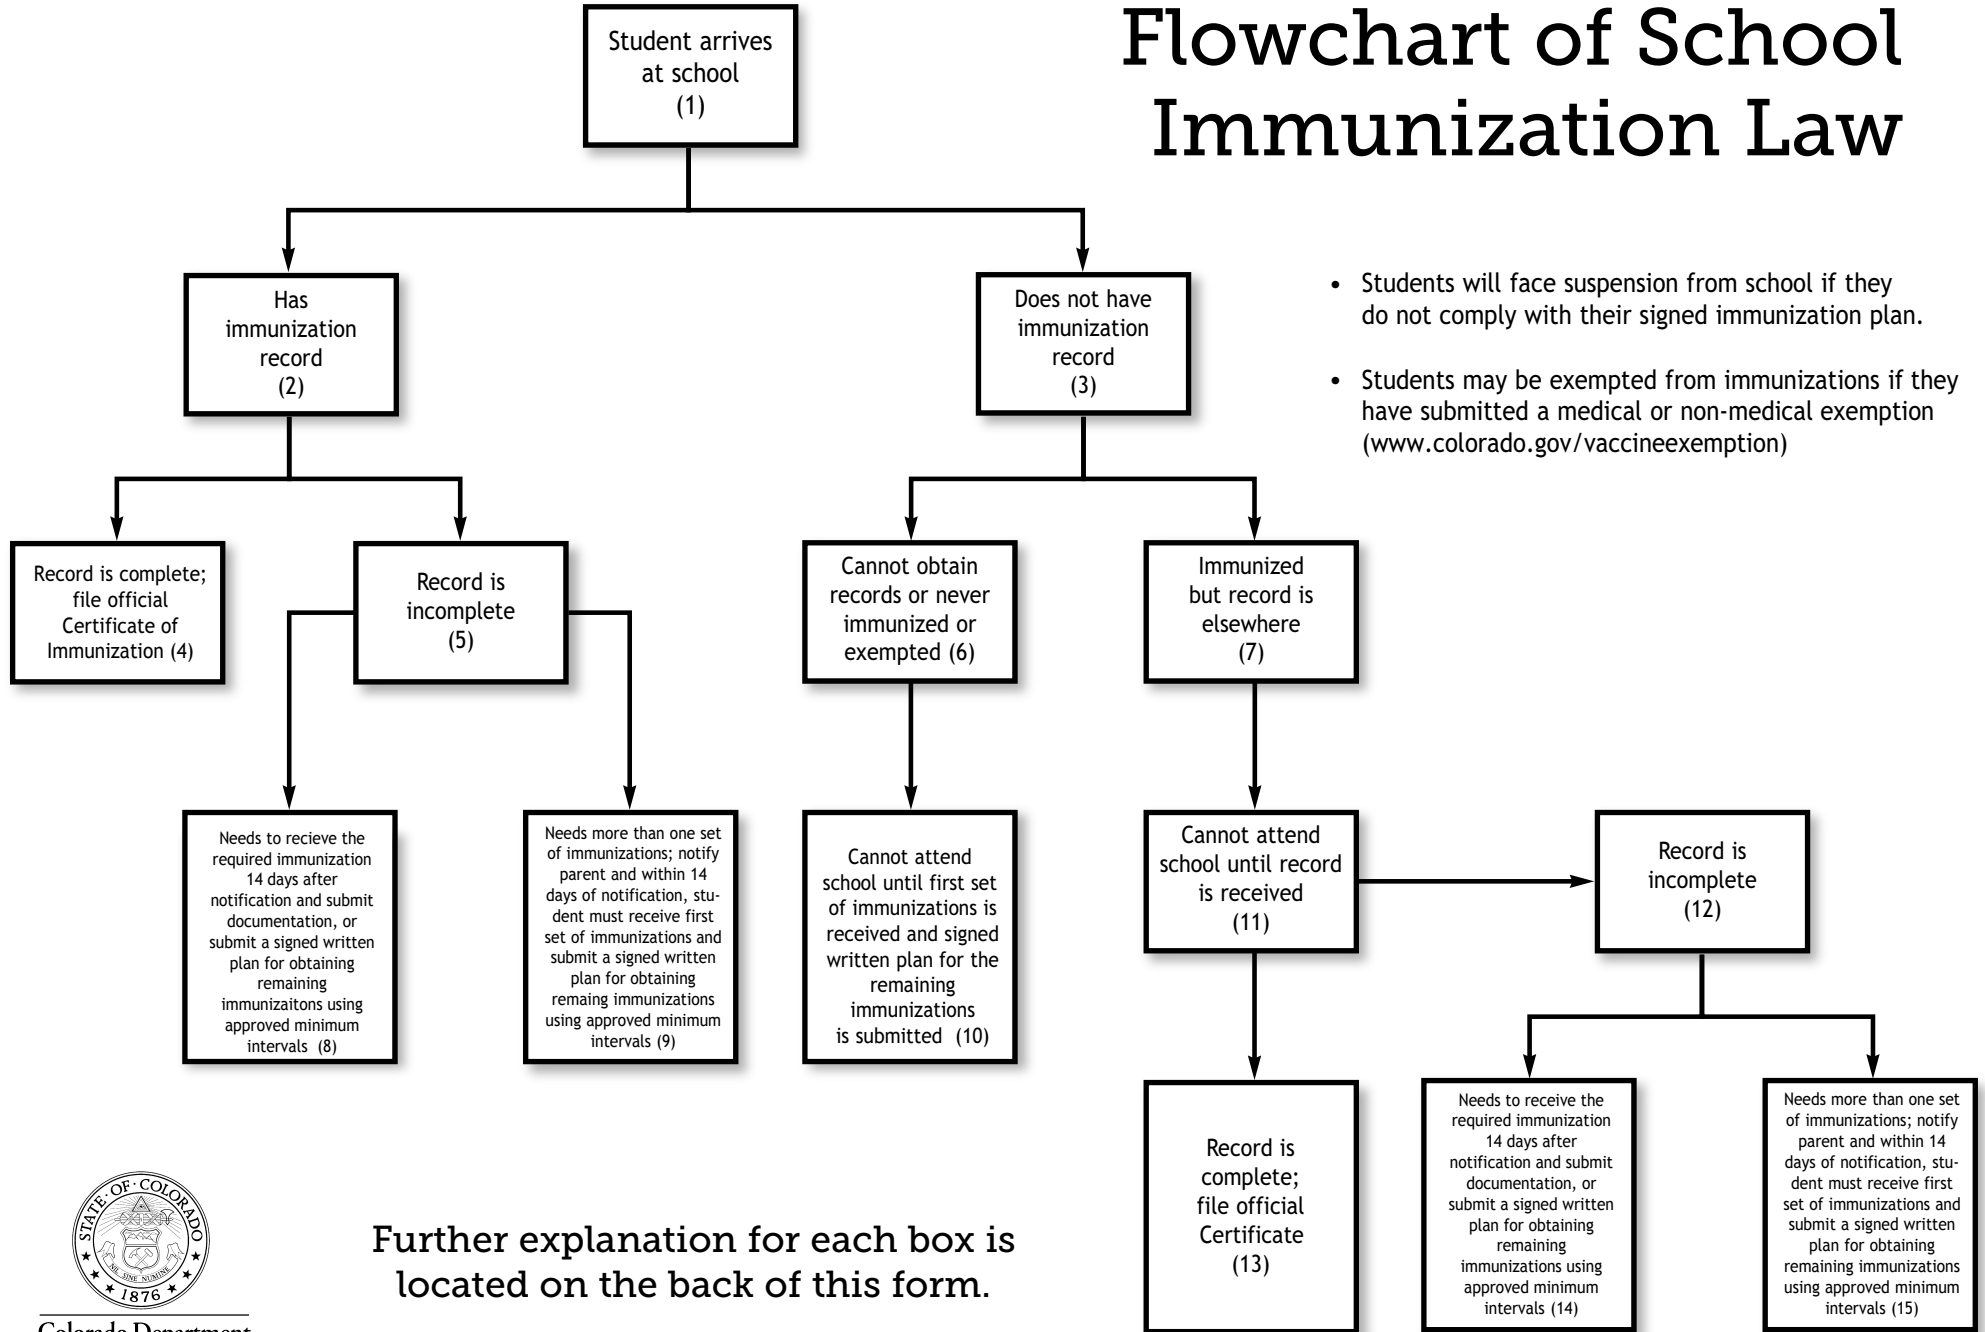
Flowchart of School Immunization Law

Student arrives at school (1)

Has immunization record (2)

Does not have immunization record (3)

• Students will face suspension from school if they do not comply with their signed immunization plan.

• Students may be exempted from immunizations if they have submitted a medical or non-medical exemption (www.colorado.gov/vaccineexemption)

Record is complete; file official Certificate of Immunization (4)

Record is incomplete (5)

Cannot obtain records or never immunized or exempted (6)

Immunized but record is elsewhere (7)

Needs to recieve the required immunization 14 days after notification and submit documentation, or submit a signed written plan for obtaining remaining immunizaitons using approved minimum intervals (8)

Needs more than one set of immunizations; notify parent and within 14 days of notification, student must receive first set of immunizations and submit a signed written plan for obtaining remaing immunizations using approved minimum intervals (9)

Cannot attend school until first set of immunizations is received and signed written plan for the remaining immunizations is submitted (10)

Cannot attend school until record is received (11)

Record is incomplete (12)

Record is complete; file official Certificate (13)

Needs to receive the required immunization 14 days after notification and submit documentation, or submit a signed written plan for obtaining remaining immunizations using approved minimum intervals (14)

Needs more than one set of immunizations; notify parent and within 14 days of notification, student must receive first set of immunizations and submit a signed written plan for obtaining remaining immunizations using approved minimum intervals (15)

STATE OF COLORADO NIL SINE NUMINE 1876

Colorado Department

Further explanation for each box is located on the back of this form.